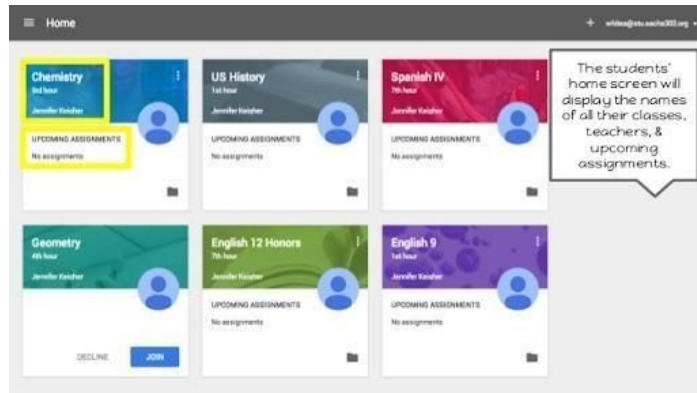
Home

+ whitea@stu.sacha302.org

Chemistry
3rd hour
Jennifer Keisher

UPCOMING ASSIGNMENTS
No assignments

US History
1st hour
Jennifer Keisher

UPCOMING ASSIGNMENTS
No assignments

Spanish IV
7th hour
Jennifer Keisher

UPCOMING ASSIGNMENTS
No assignments

The students' home screen will display the names of all their classes, teachers, & upcoming assignments.

Geometry
4th hour
Jennifer Keisher

DECLINE JOIN

English 12 Honors
7th hour
Jennifer Keisher

UPCOMING ASSIGNMENTS
No assignments

English 9
1st hour
Jennifer Keisher

UPCOMING ASSIGNMENTS
No assignments